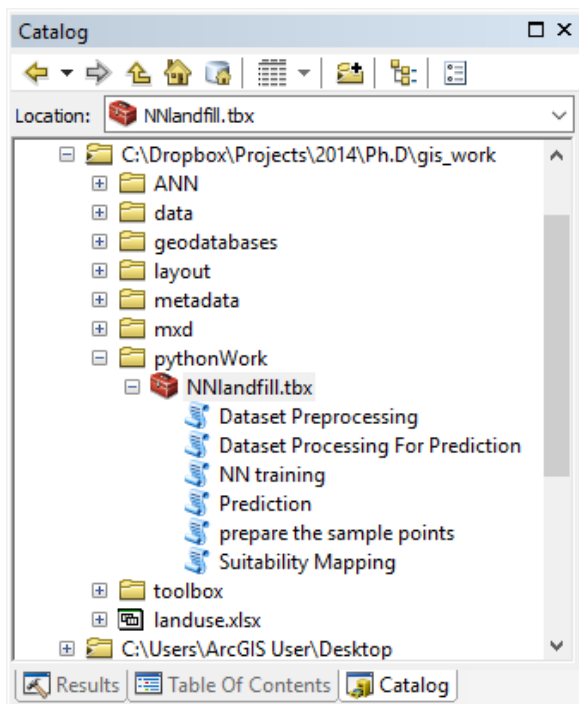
Catalog

Location: NNlandfill.tbx

C:\Dropbox\Projects\2014\Ph.D\gis_work
ANN
data
geodatabases
layout
metadata
mxd
pythonWork
NNlandfill.tbx
Dataset Preprocessing
Dataset Processing For Prediction
NN training
Prediction
prepare the sample points
Suitability Mapping
toolbox
landuse.xlsx
C:\Users\ArcGIS User\Desktop

Results | Table Of Contents | Catalog